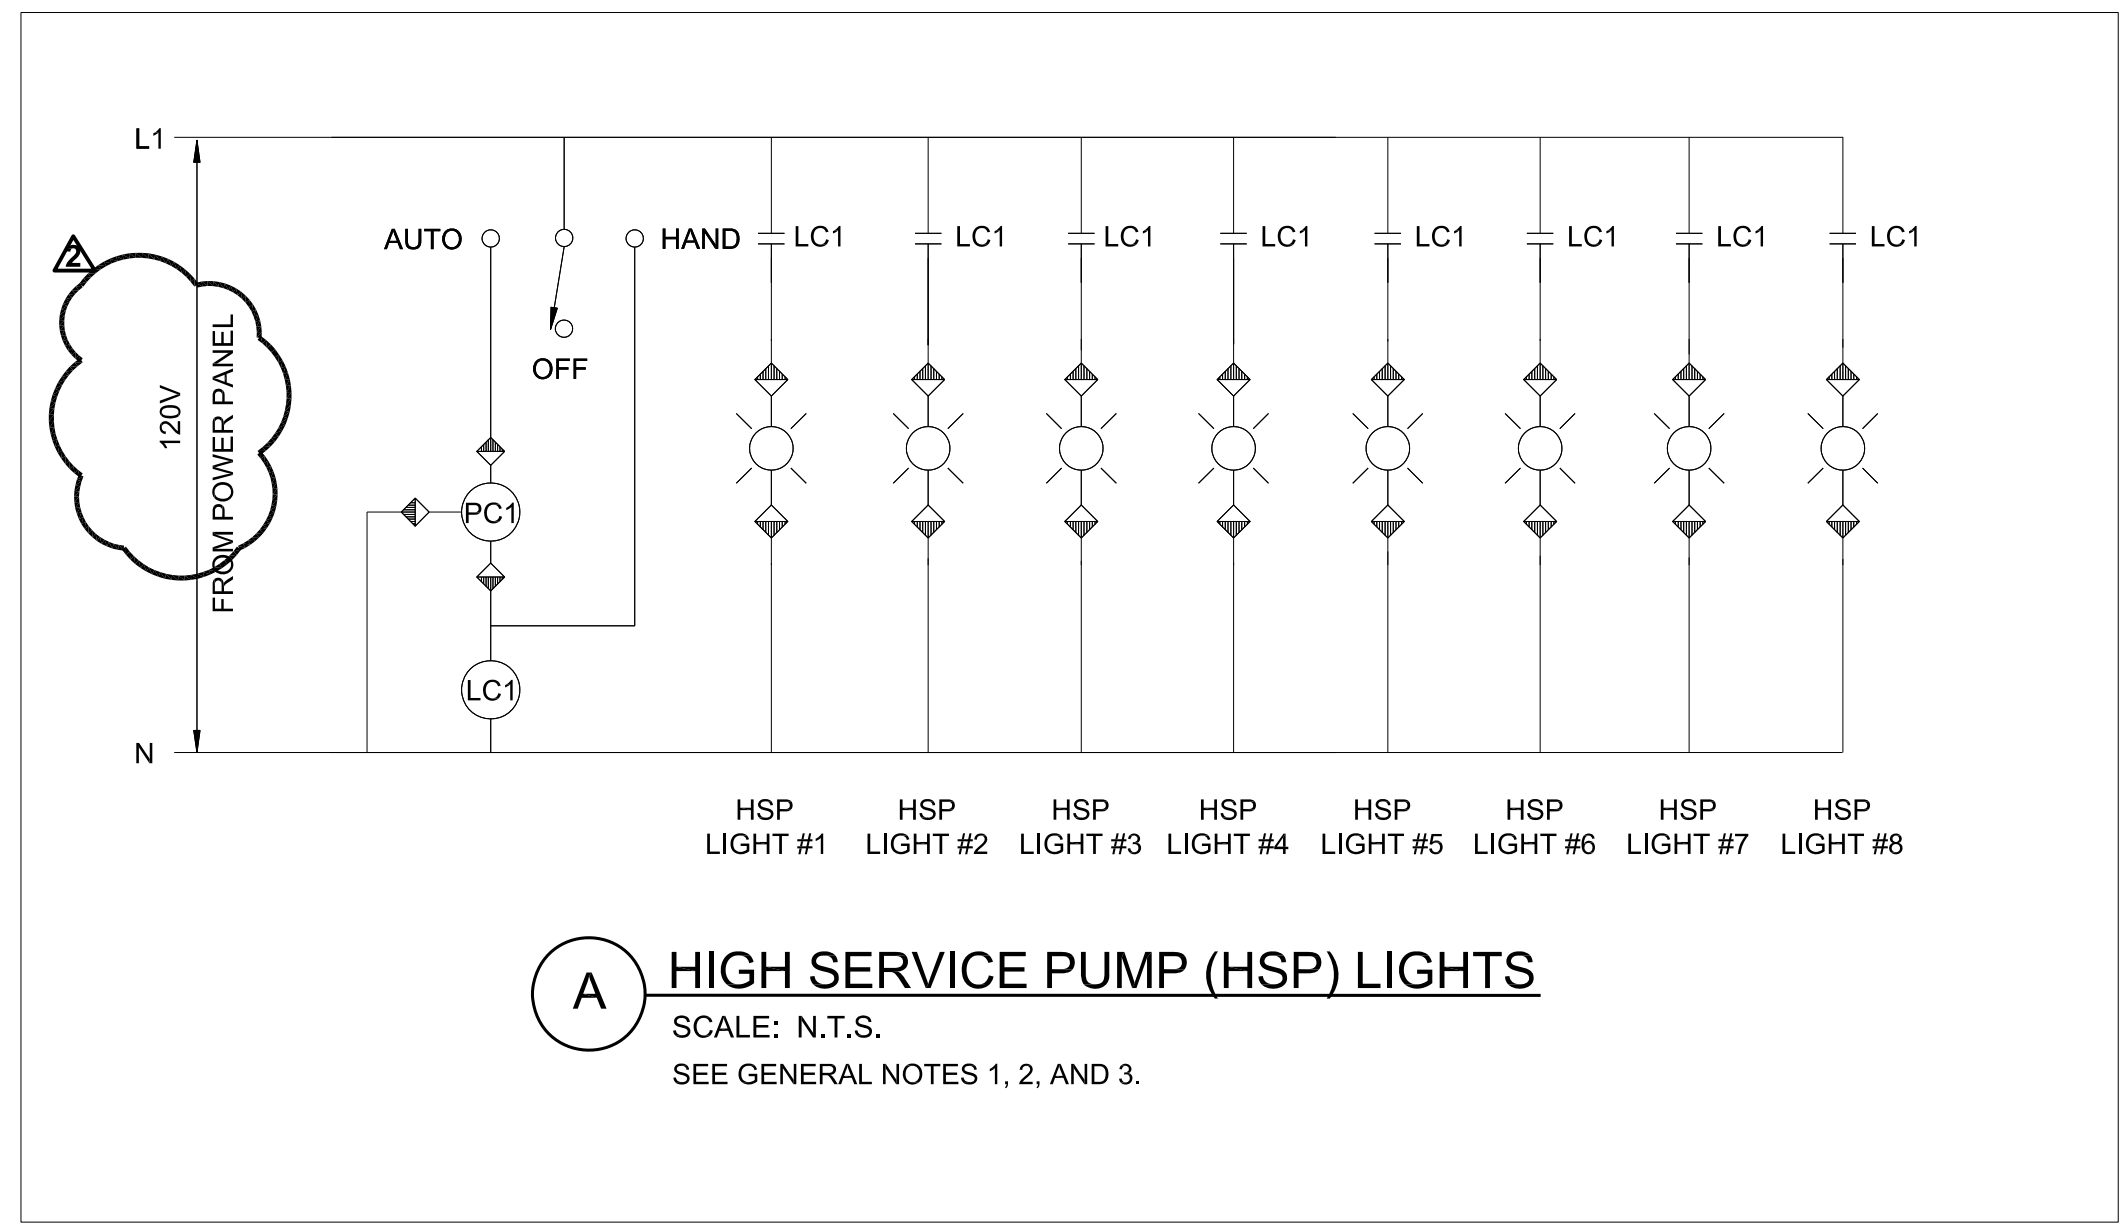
L1

2

120V
FROM POWER PANEL

AUTO

HAND

OFF

PC1

LC1

N

LC1 LC1 LC1 LC1 LC1 LC1 LC1 LC1

HSP LIGHT #1

HSP LIGHT #2

HSP LIGHT #3

HSP LIGHT #4

HSP LIGHT #5

HSP LIGHT #6

HSP LIGHT #7

HSP LIGHT #8

A

HIGH SERVICE PUMP (HSP) LIGHTS

SCALE: N.T.S.

SEE GENERAL NOTES 1, 2, AND 3.